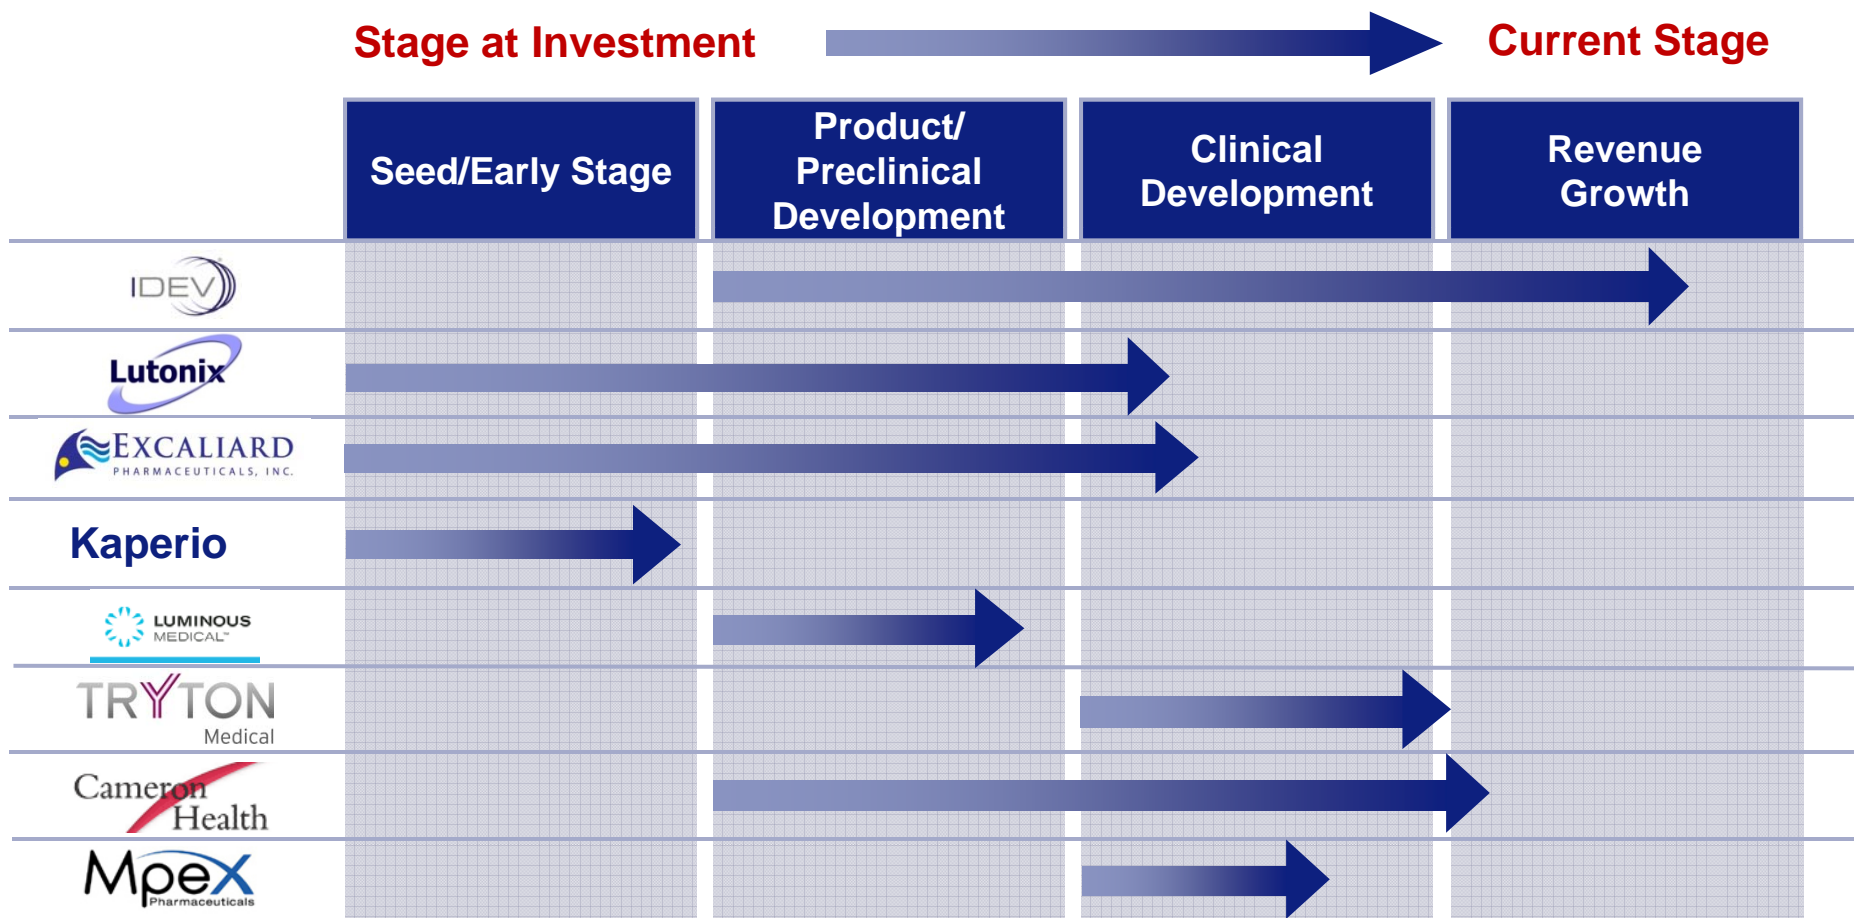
Stage at Investment

Current Stage

| Seed/Early Stage | Product/ Preclinical Development | Clinical Development | Revenue Growth |
|---|---|---|---|

IDEV

Lutonix

EXCALIARD PHARMACEUTICALS, INC.

Kaperio

LUMINOUS MEDICAL

TRYTON Medical

Cameron Health

MpeX Pharmaceuticals